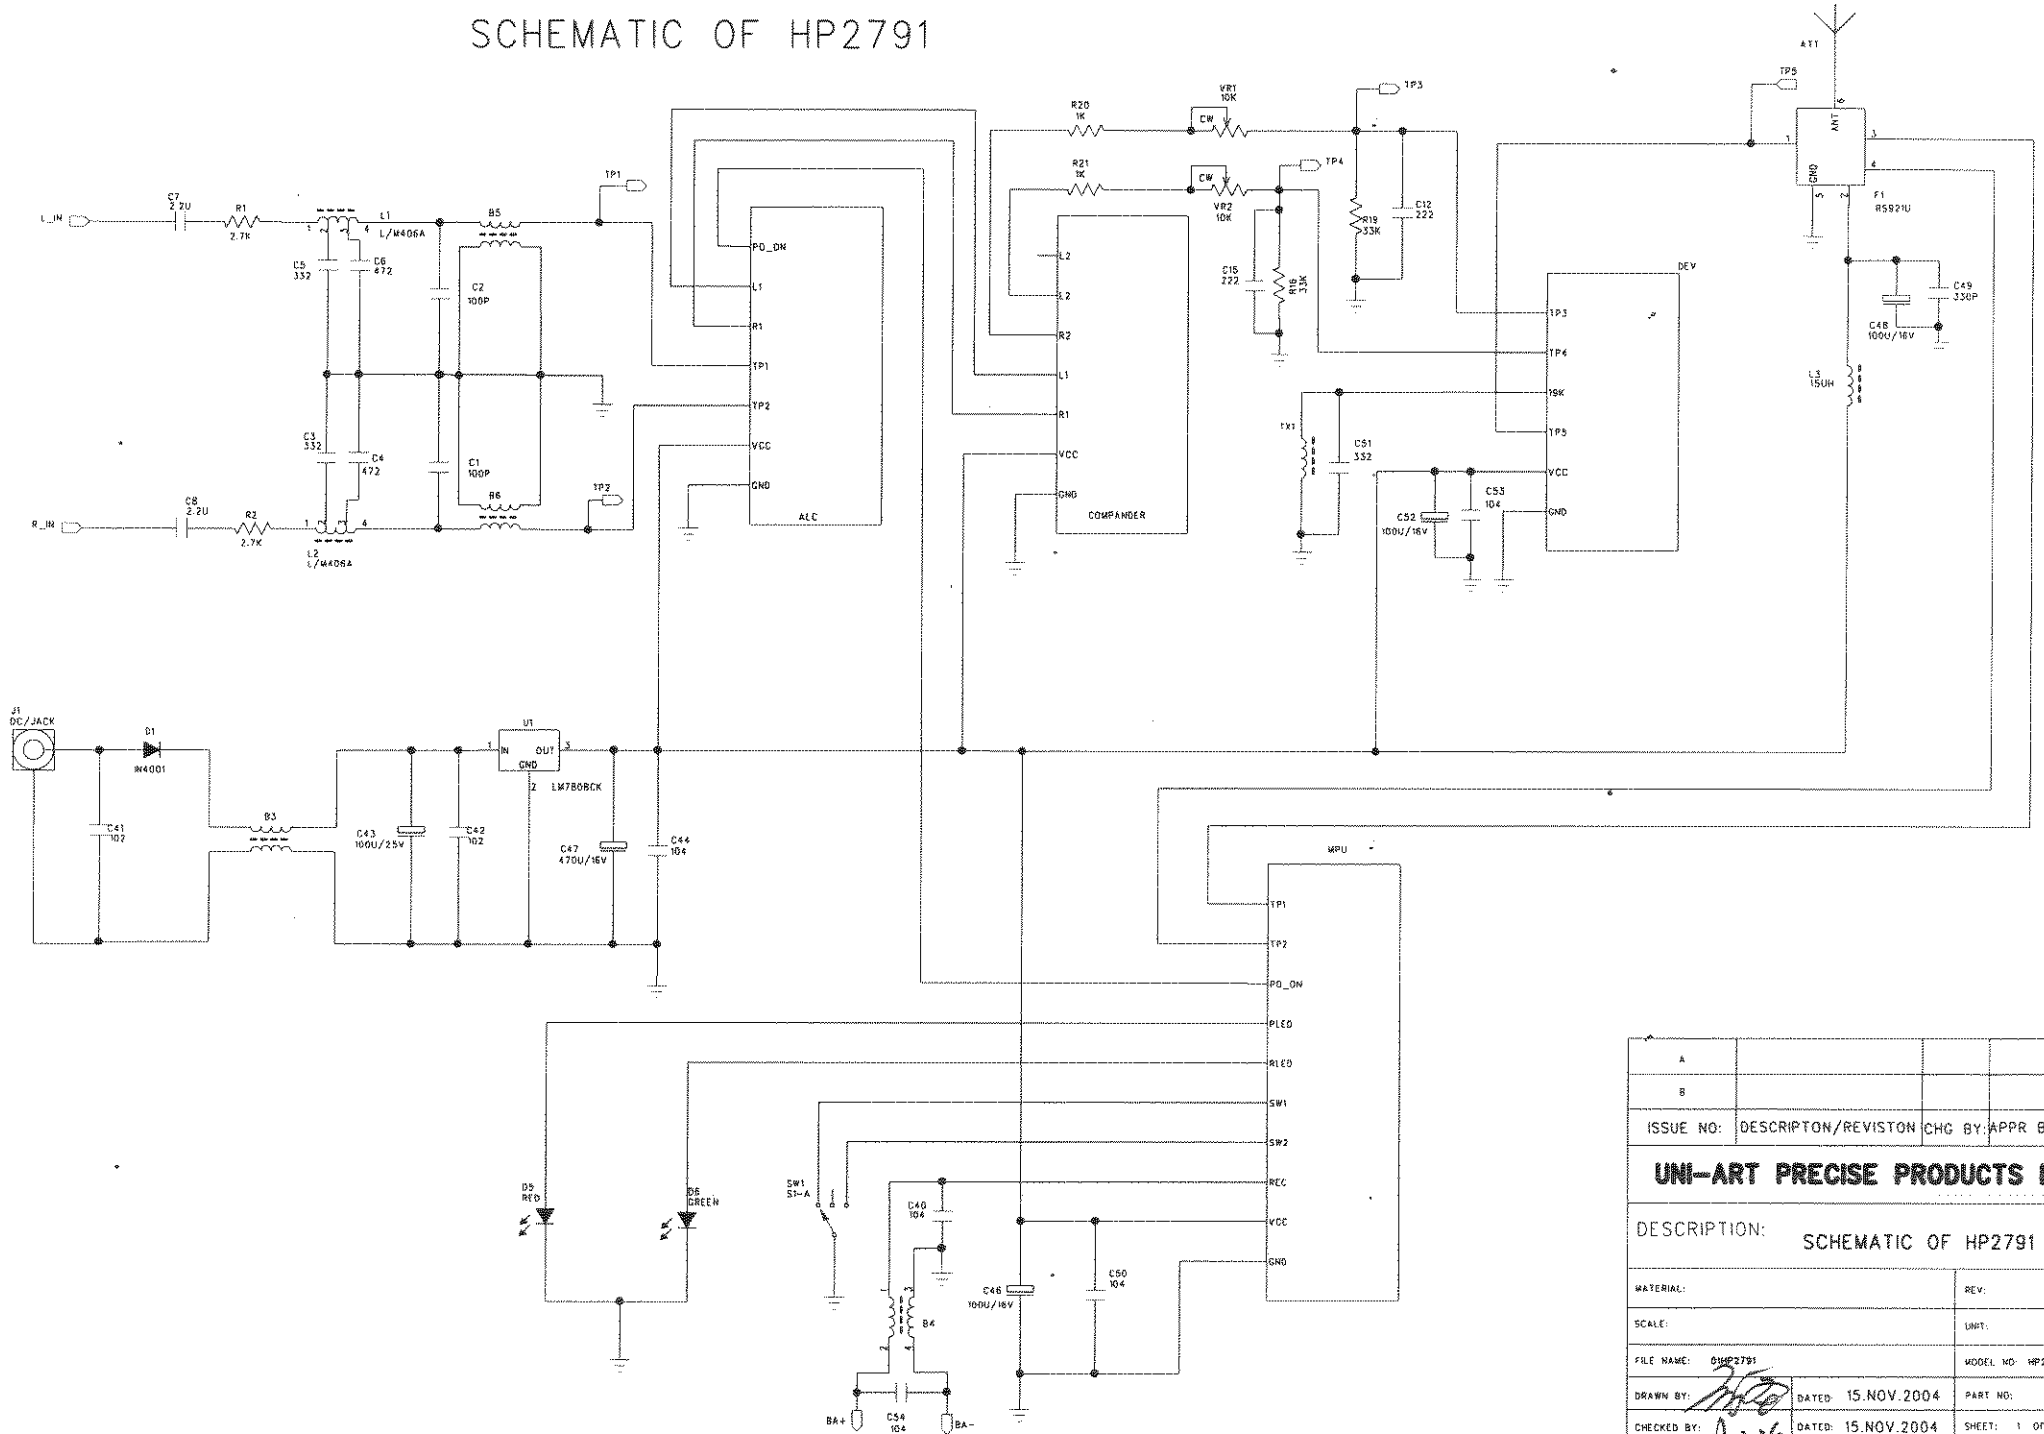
SCHEMATIC OF HP2791

L_IN
C7 2.2U
R1 2.7K
L1 L/M406A
C5 332
C6 472
B5
TP1
C2 100P
C3 332
C4 472
C1 100P
B6
TP2
C8 2.2U
R_IN
R2 2.7K
L2 L/M406A

PO_ON
L1
R1
TP1
TP2
VCC
GND
ALC

R20 1K
R21 1K
VR1 10K
CW
VR2 10K
CW
TP3
TP4
C15 222
R16 33K
R19 33K
C12 222
L2
L2
R2
L1
R1
VCC
GND
COMPANDER

TP5
ATT
ANT
GND
F1 RS921U
DEV
TP3
TP4
19K
TP5
VCC
GND
TX1
C51 332
C52 100U/16V
C53 104
C48 100U/16V
C49 330P
L3 15UH

J1 DC/JACK
D1 IN4001
C41 102
B3
C43 100U/25V
C42 102
U1
IN
OUT
GND
LM7808CK
C47 470U/16V
C44 104

MPU
TP1
TP2
PO_ON
PLED
RLED
SW1
SW2
REC
VCC
GND

D5 RED
D6 GREEN
SW1 S1-A
C40 104
B4
C46 100U/16V
C50 104
BA+
C54 104
BA-

| A | | | |
|---|---|---|---|
| B | | | |
| ISSUE NO: | DESCRIPTON/REVISTON | CHG BY: | APPR B |

UNI-ART PRECISE PRODUCTS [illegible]
DESCRIPTION: SCHEMATIC OF HP2791
MATERIAL:
REV:
SCALE:
UNIT:
FILE NAME: 01HP2791
MODEL NO: HP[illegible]
DRAWN BY:
DATED: 15.NOV.2004
PART NO:
CHECKED BY:
DATED: 15.NOV.2004
SHEET: 1 OF